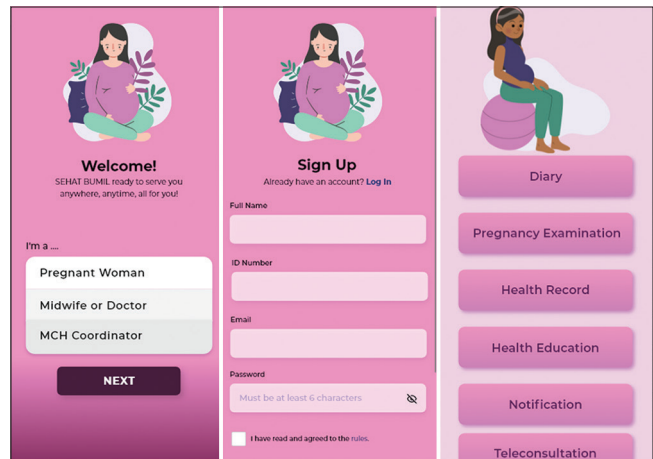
Welcome!
SEHAT BUMIL ready to serve you anywhere, anytime, all for you!

I'm a ....

Pregnant Woman

Midwife or Doctor

MCH Coordinator

NEXT

Sign Up
Already have an account? Log In

Full Name

ID Number

Email

Password

Must be at least 6 characters

I have read and agreed to the rules.

Diary

Pregnancy Examination

Health Record

Health Education

Notification

Teleconsultation